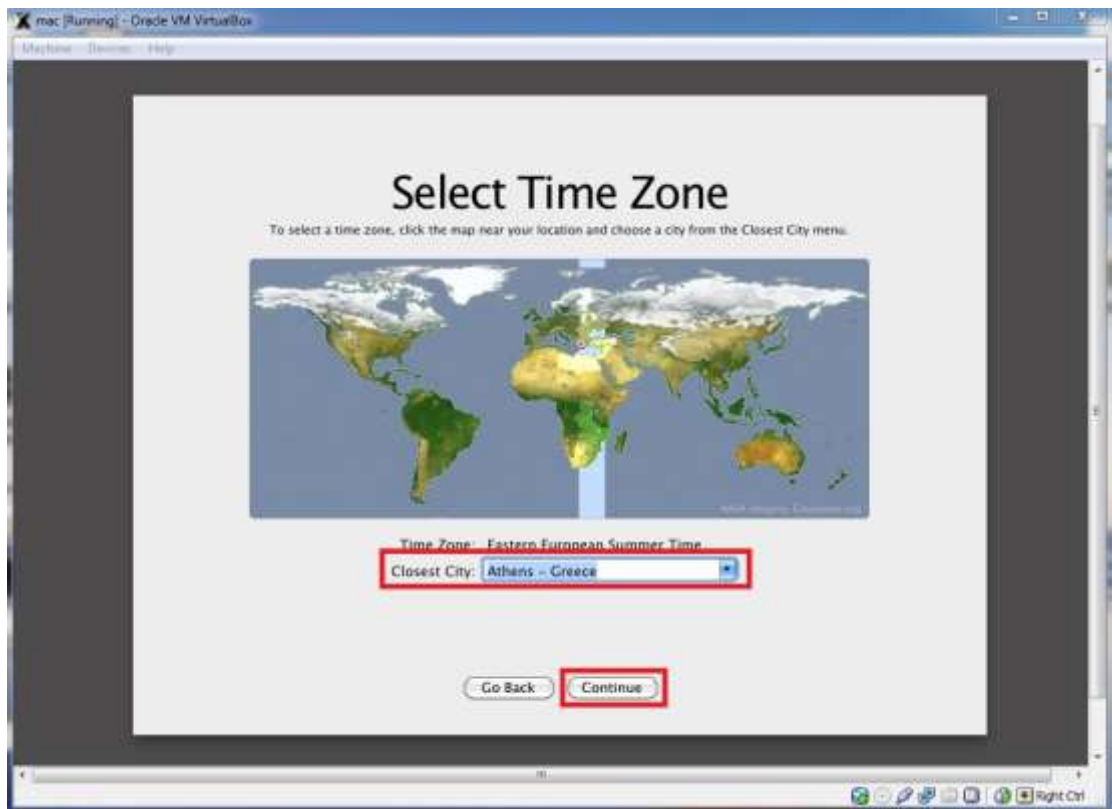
mac [Running] - Oracle VM VirtualBox

Machine Devices Help

Select Time Zone

To select a time zone, click the map near your location and choose a city from the Closest City menu.

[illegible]

Time Zone: Eastern European Summer Time

Closest City: Athens - Greece

Go Back

Continue

Right Ctrl